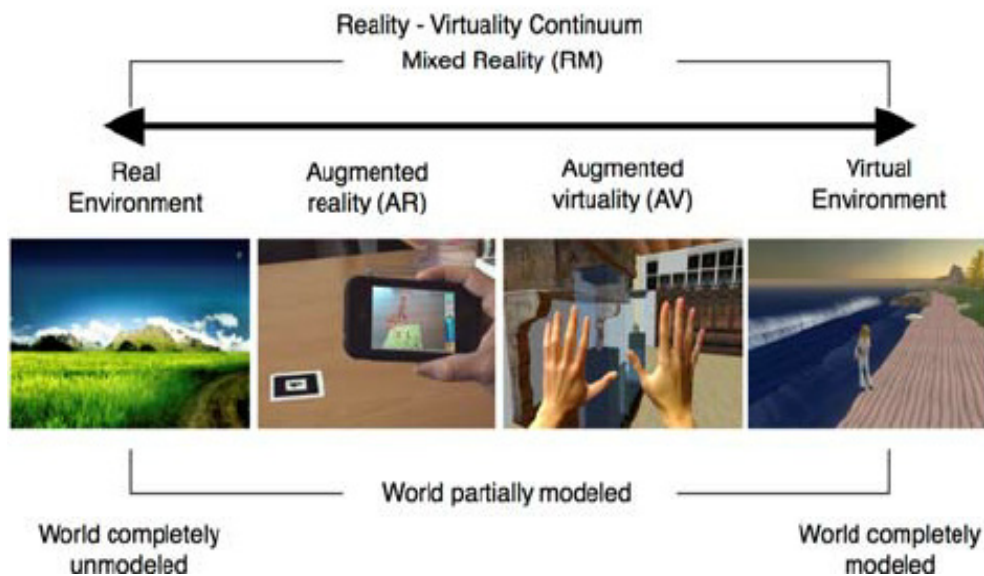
Reality - Virtuality Continuum

Mixed Reality (RM)

Real Environment

Augmented reality (AR)

Augmented virtuality (AV)

Virtual Environment

World partially modeled

World completely unmodeled

World completely modeled